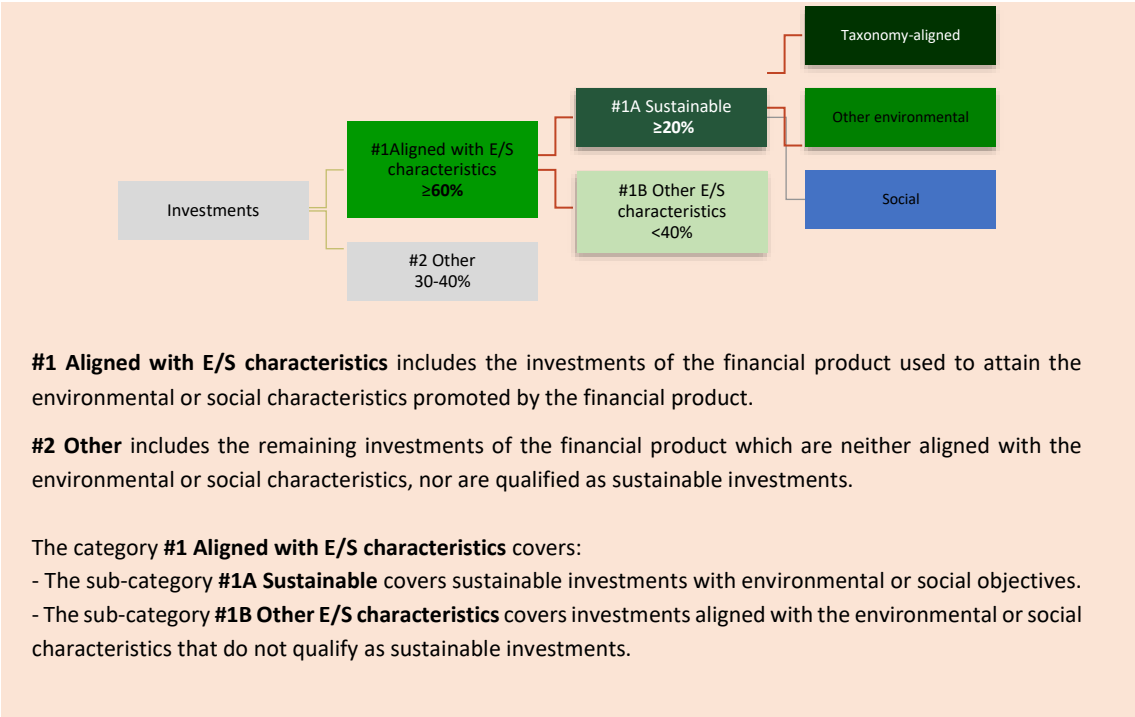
Taxonomy-aligned

#1A Sustainable
**≥20%**

Other environmental

#1Aligned with E/S characteristics
**≥60%**

Investments

#1B Other E/S characteristics
<40%

Social

#2 Other
30-40%

**#1 Aligned with E/S characteristics** includes the investments of the financial product used to attain the environmental or social characteristics promoted by the financial product.

**#2 Other** includes the remaining investments of the financial product which are neither aligned with the environmental or social characteristics, nor are qualified as sustainable investments.

The category **#1 Aligned with E/S characteristics** covers:
- The sub-category **#1A Sustainable** covers sustainable investments with environmental or social objectives.
- The sub-category **#1B Other E/S characteristics** covers investments aligned with the environmental or social characteristics that do not qualify as sustainable investments.